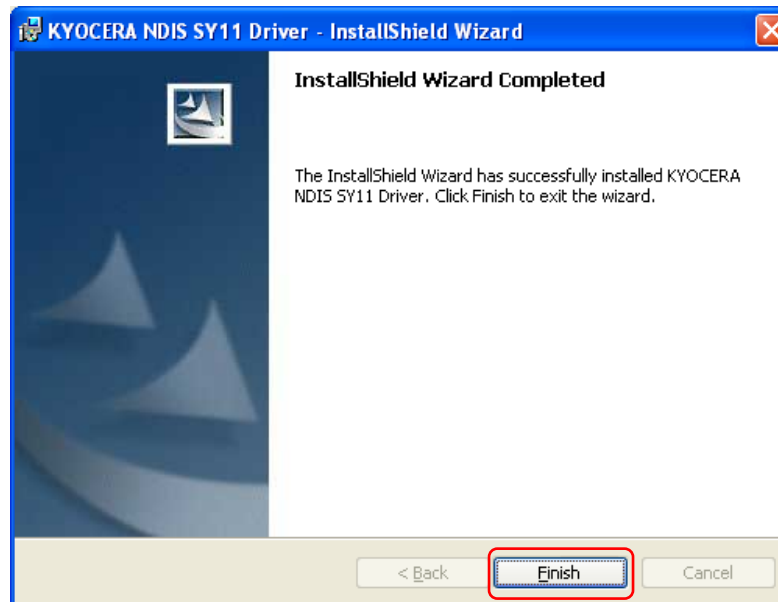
KYOCERA NDIS SY11 Driver - InstallShield Wizard

InstallShield Wizard Completed

The InstallShield Wizard has successfully installed KYOCERA NDIS SY11 Driver. Click Finish to exit the wizard.

< Back

Finish

Cancel